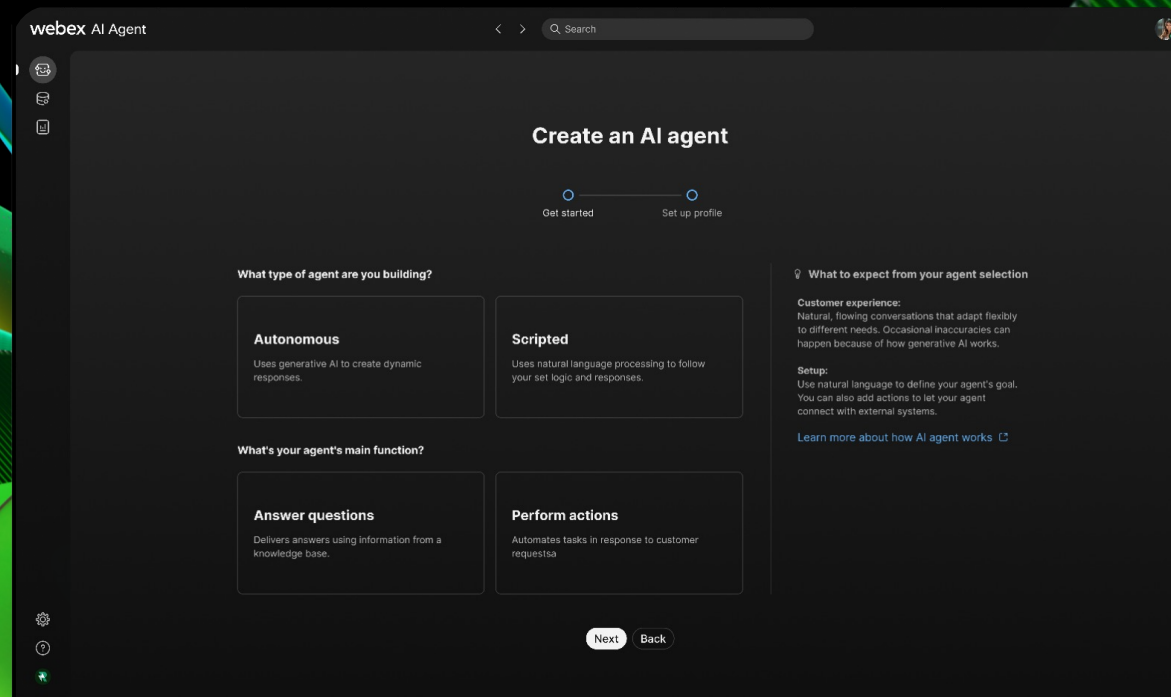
webex AI Agent

Search

Create an AI agent

Get started

Set up profile

What type of agent are you building?

Autonomous

Uses generative AI to create dynamic responses.

Scripted

Uses natural language processing to follow your set logic and responses.

What's your agent's main function?

Answer questions

Delivers answers using information from a knowledge base.

Perform actions

Automates tasks in response to customer requestsa

What to expect from your agent selection

Customer experience:
Natural, flowing conversations that adapt flexibly to different needs. Occasional inaccuracies can happen because of how generative AI works.

Setup:
Use natural language to define your agent's goal. You can also add actions to let your agent connect with external systems.

Learn more about how AI agent works

Next

Back